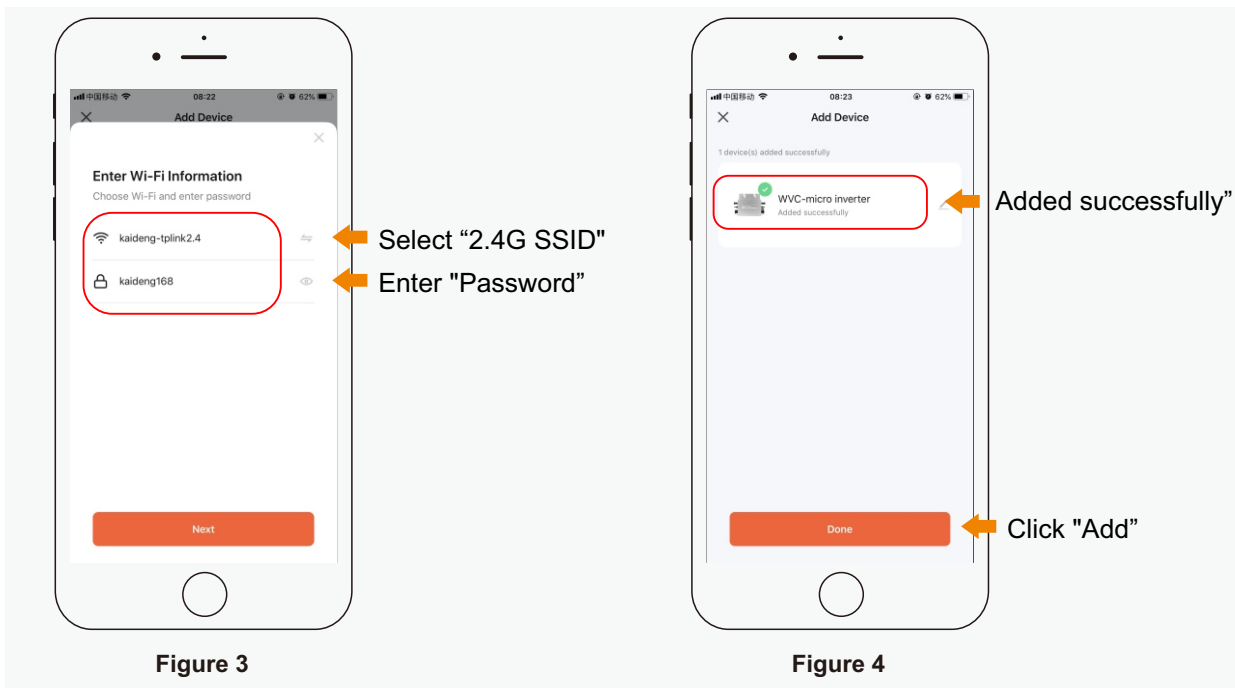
中国移动 08:22 62%
Add Device

Enter Wi-Fi Information
Choose Wi-Fi and enter password

kaideng-tplink2.4
kaideng168

Select “2.4G SSID"
Enter "Password”

Next

Figure 3

中国移动 08:23 62%
Add Device

1 device(s) added successfully

WVC-micro inverter
Added successfully

Added successfully”

Done

Click "Add”

Figure 4